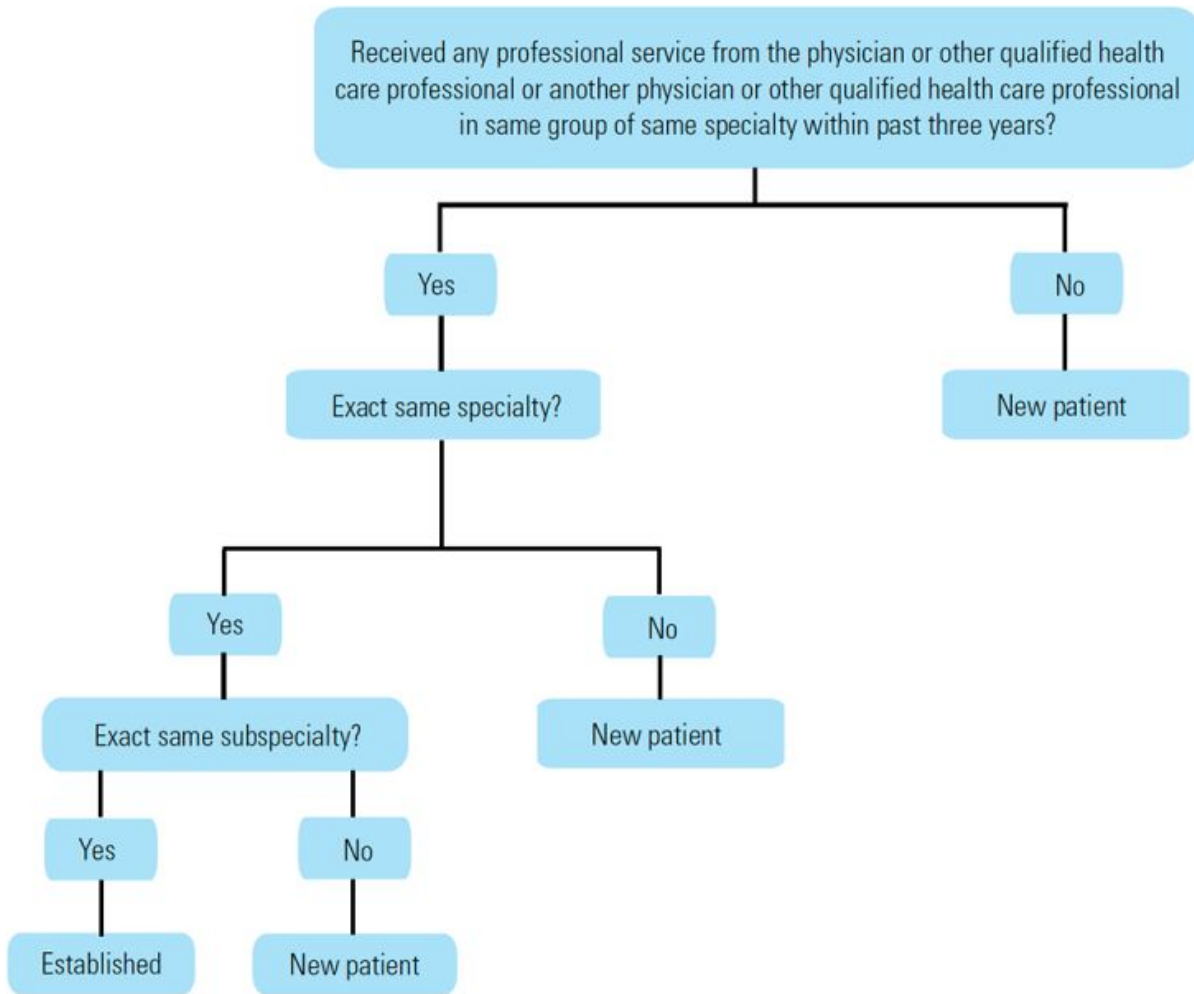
Received any professional service from the physician or other qualified health care professional or another physician or other qualified health care professional in same group of same specialty within past three years?

Yes

No

Exact same specialty?

New patient

Yes

No

Exact same subspecialty?

New patient

Yes

No

Established

New patient